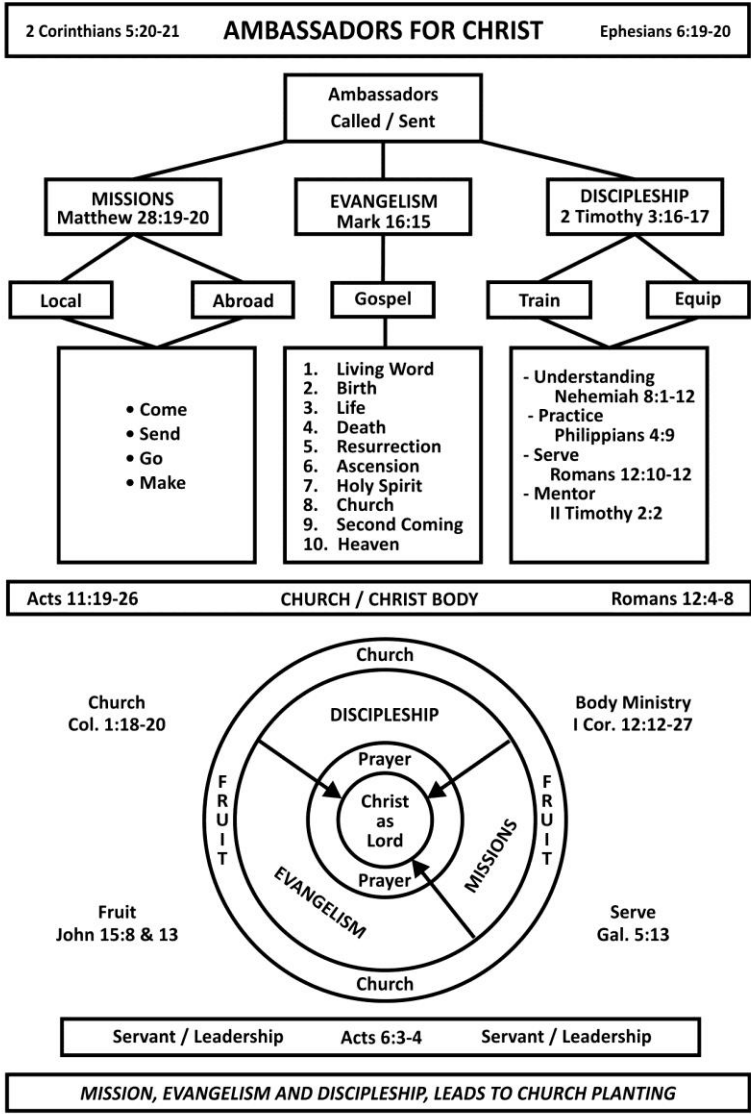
2 Corinthians 5:20-21 AMBASSADORS FOR CHRIST Ephesians 6:19-20

Ambassadors
Called / Sent

MISSIONS
Matthew 28:19-20

EVANGELISM
Mark 16:15

DISCIPLESHIP
2 Timothy 3:16-17

Local

Abroad

Gospel

Train

Equip

• Come
• Send
• Go
• Make

1. Living Word
2. Birth
3. Life
4. Death
5. Resurrection
6. Ascension
7. Holy Spirit
8. Church
9. Second Coming
10. Heaven

- Understanding
Nehemiah 8:1-12
- Practice
Philippians 4:9
- Serve
Romans 12:10-12
- Mentor
II Timothy 2:2

Acts 11:19-26 CHURCH / CHRIST BODY Romans 12:4-8

Church

Church
Col. 1:18-20

DISCIPLESHIP

Body Ministry
I Cor. 12:12-27

FRUIT

Prayer

Christ
as
Lord

Prayer

MISSIONS

EVANGELISM

FRUIT

Fruit
John 15:8 & 13

Serve
Gal. 5:13

Church

Servant / Leadership Acts 6:3-4 Servant / Leadership

MISSION, EVANGELISM AND DISCIPLESHIP, LEADS TO CHURCH PLANTING